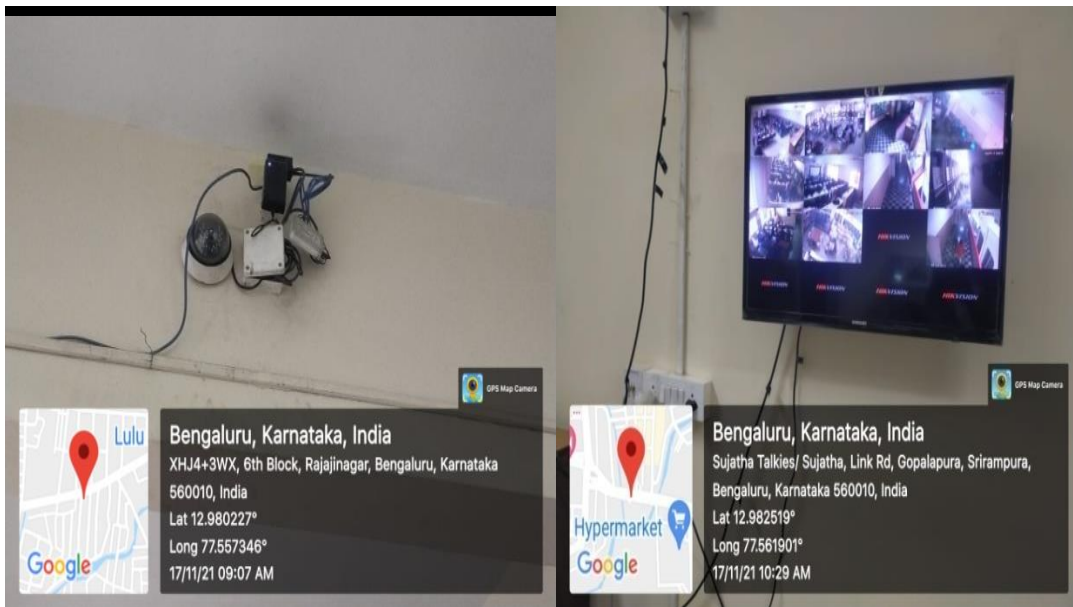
GPS Map Camera

Lulu

Google

Bengaluru, Karnataka, India
XHJ4+3WX, 6th Block, Rajajinagar, Bengaluru, Karnataka 560010, India
Lat 12.980227°
Long 77.557346°
17/11/21 09:07 AM

HIKVISION

HIKVISION

HIKVISION

HIKVISION

HIKVISION

GPS Map Camera

Hypermarket

Google

Bengaluru, Karnataka, India
Sujatha Talkies/ Sujatha, Link Rd, Gopalapura, Srirampura, Bengaluru, Karnataka 560010, India
Lat 12.982519°
Long 77.561901°
17/11/21 10:29 AM